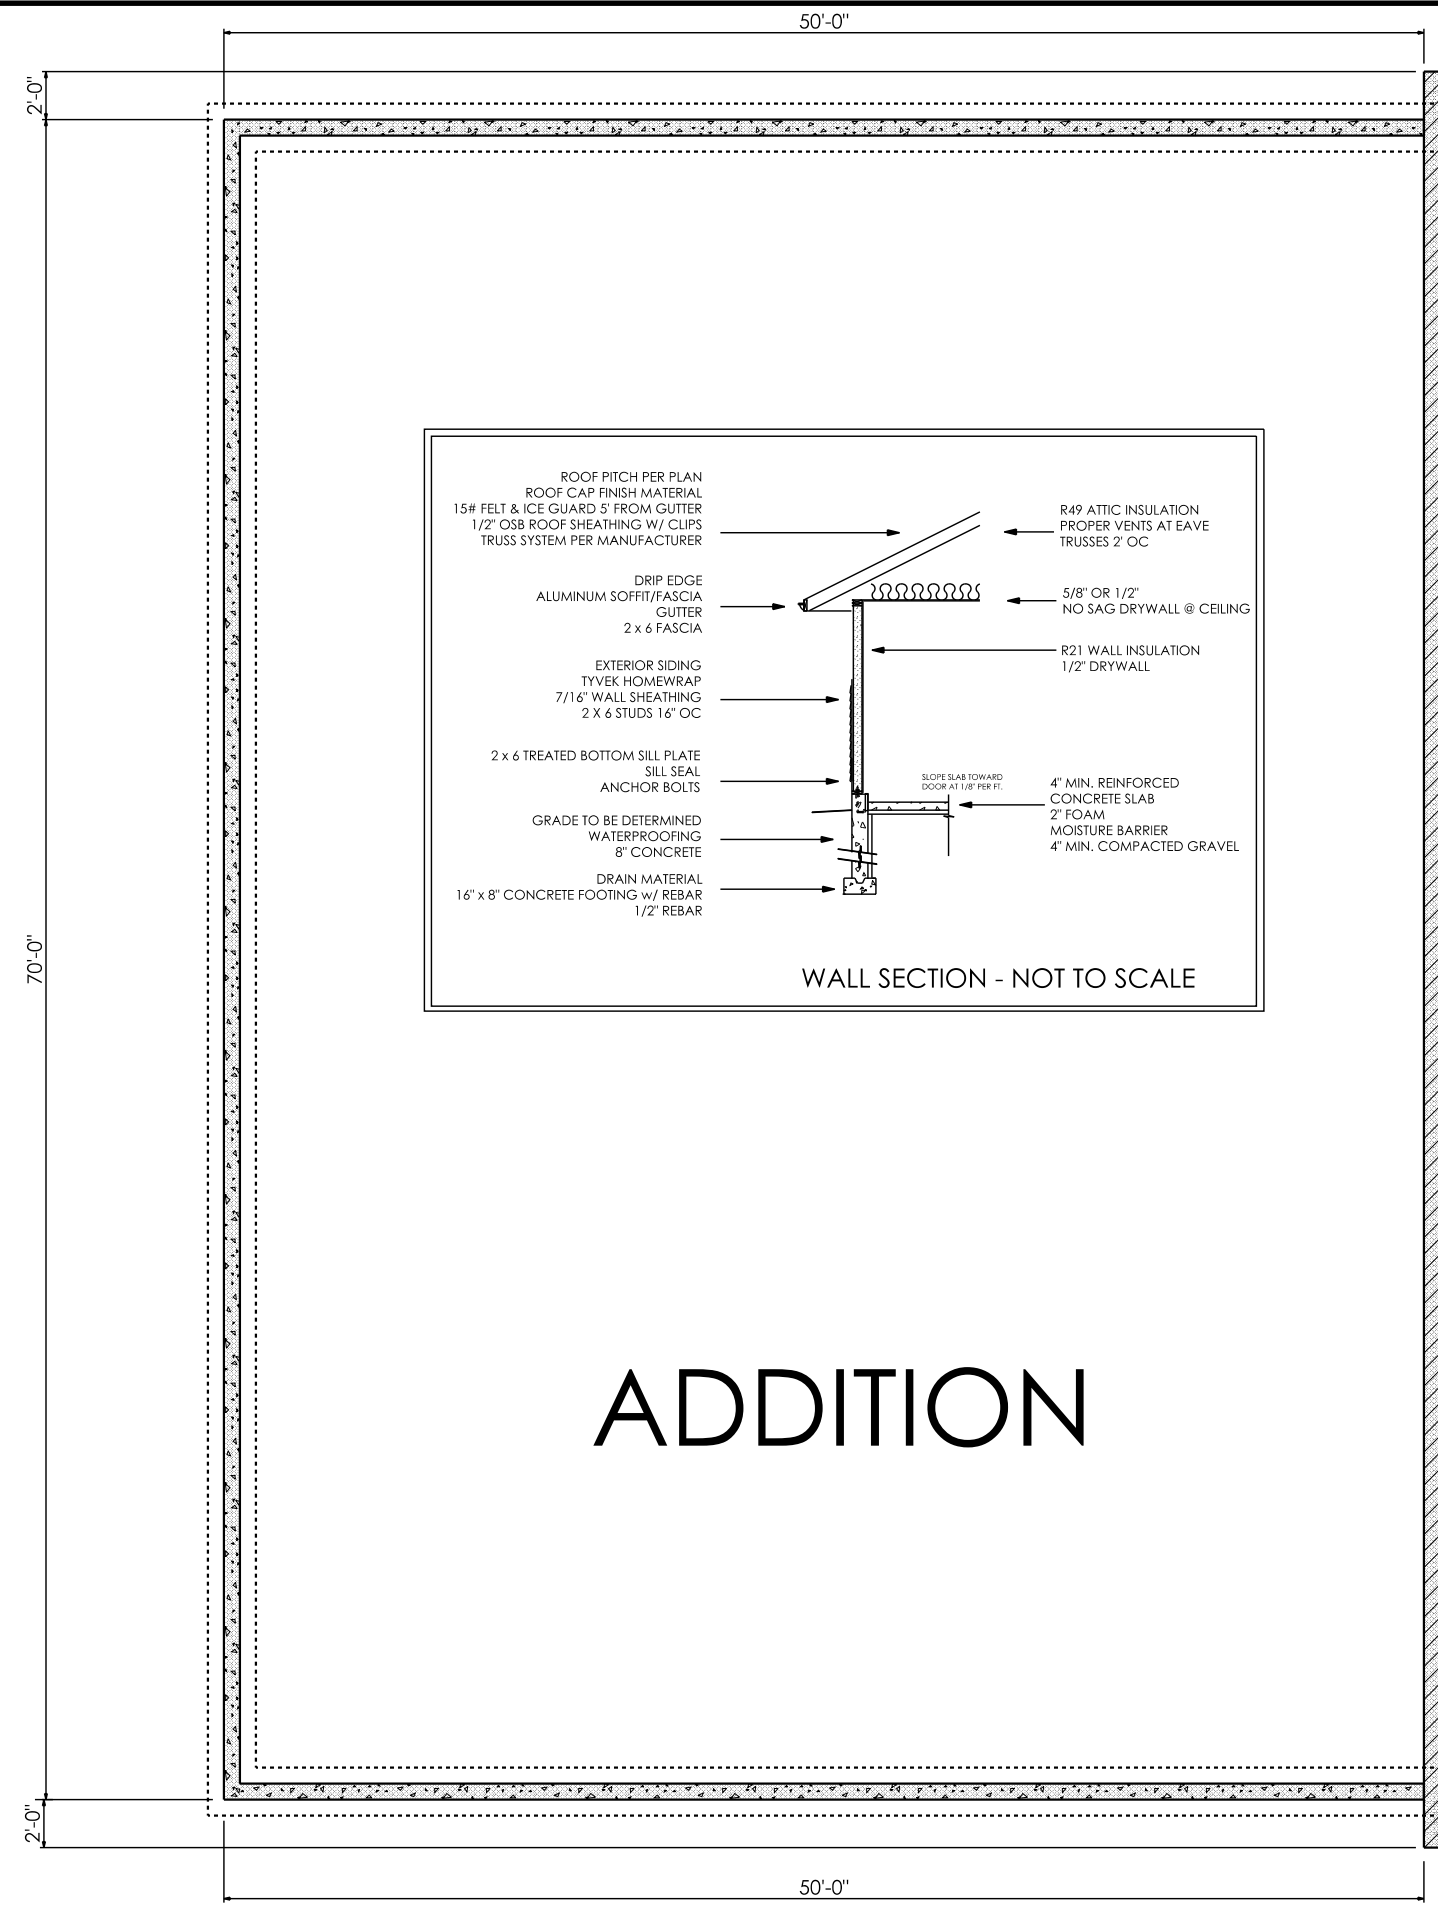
50'-0"

2'-0"

70'-0"

2'-0"

ROOF PITCH PER PLAN
ROOF CAP FINISH MATERIAL
15# FELT & ICE GUARD 5' FROM GUTTER
1/2" OSB ROOF SHEATHING W/ CLIPS
TRUSS SYSTEM PER MANUFACTURER

DRIP EDGE
ALUMINUM SOFFIT/FASCIA
GUTTER
2 x 6 FASCIA

EXTERIOR SIDING
TYVEK HOMEWRAP
7/16" WALL SHEATHING
2 X 6 STUDS 16" OC

2 x 6 TREATED BOTTOM SILL PLATE
SILL SEAL
ANCHOR BOLTS

GRADE TO BE DETERMINED
WATERPROOFING
8" CONCRETE

DRAIN MATERIAL
16" x 8" CONCRETE FOOTING w/ REBAR
1/2" REBAR

R49 ATTIC INSULATION
PROPER VENTS AT EAVE
TRUSSES 2' OC

5/8" OR 1/2"
NO SAG DRYWALL @ CEILING

R21 WALL INSULATION
1/2" DRYWALL

SLOPE SLAB TOWARD DOOR AT 1/8" PER FT.

4" MIN. REINFORCED
CONCRETE SLAB
2" FOAM
MOISTURE BARRIER
4" MIN. COMPACTED GRAVEL

WALL SECTION - NOT TO SCALE

ADDITION

50'-0"